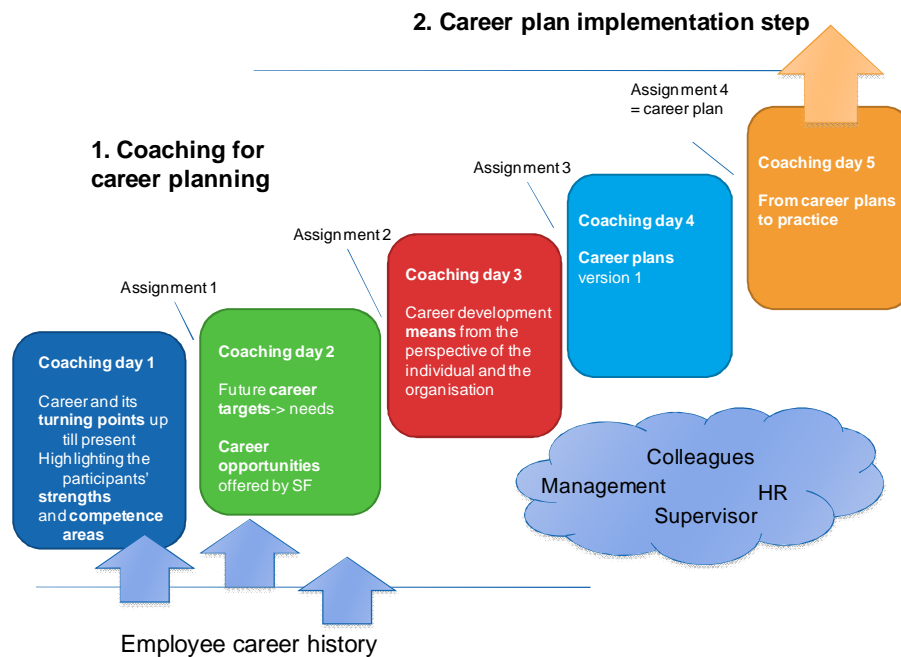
2. Career plan implementation step

Assignment 4
= career plan

1. Coaching for career planning

Assignment 3

Assignment 2

Assignment 1

Coaching day 1

Career and its turning points up till present
Highlighting the participants' strengths and competence areas

Coaching day 2

Future career targets-> needs

Career opportunities offered by SF

Coaching day 3

Career development means from the perspective of the individual and the organisation

Coaching day 4

Career plans version 1

Coaching day 5

From career plans to practice

Colleagues
Management
HR
Supervisor

Employee career history